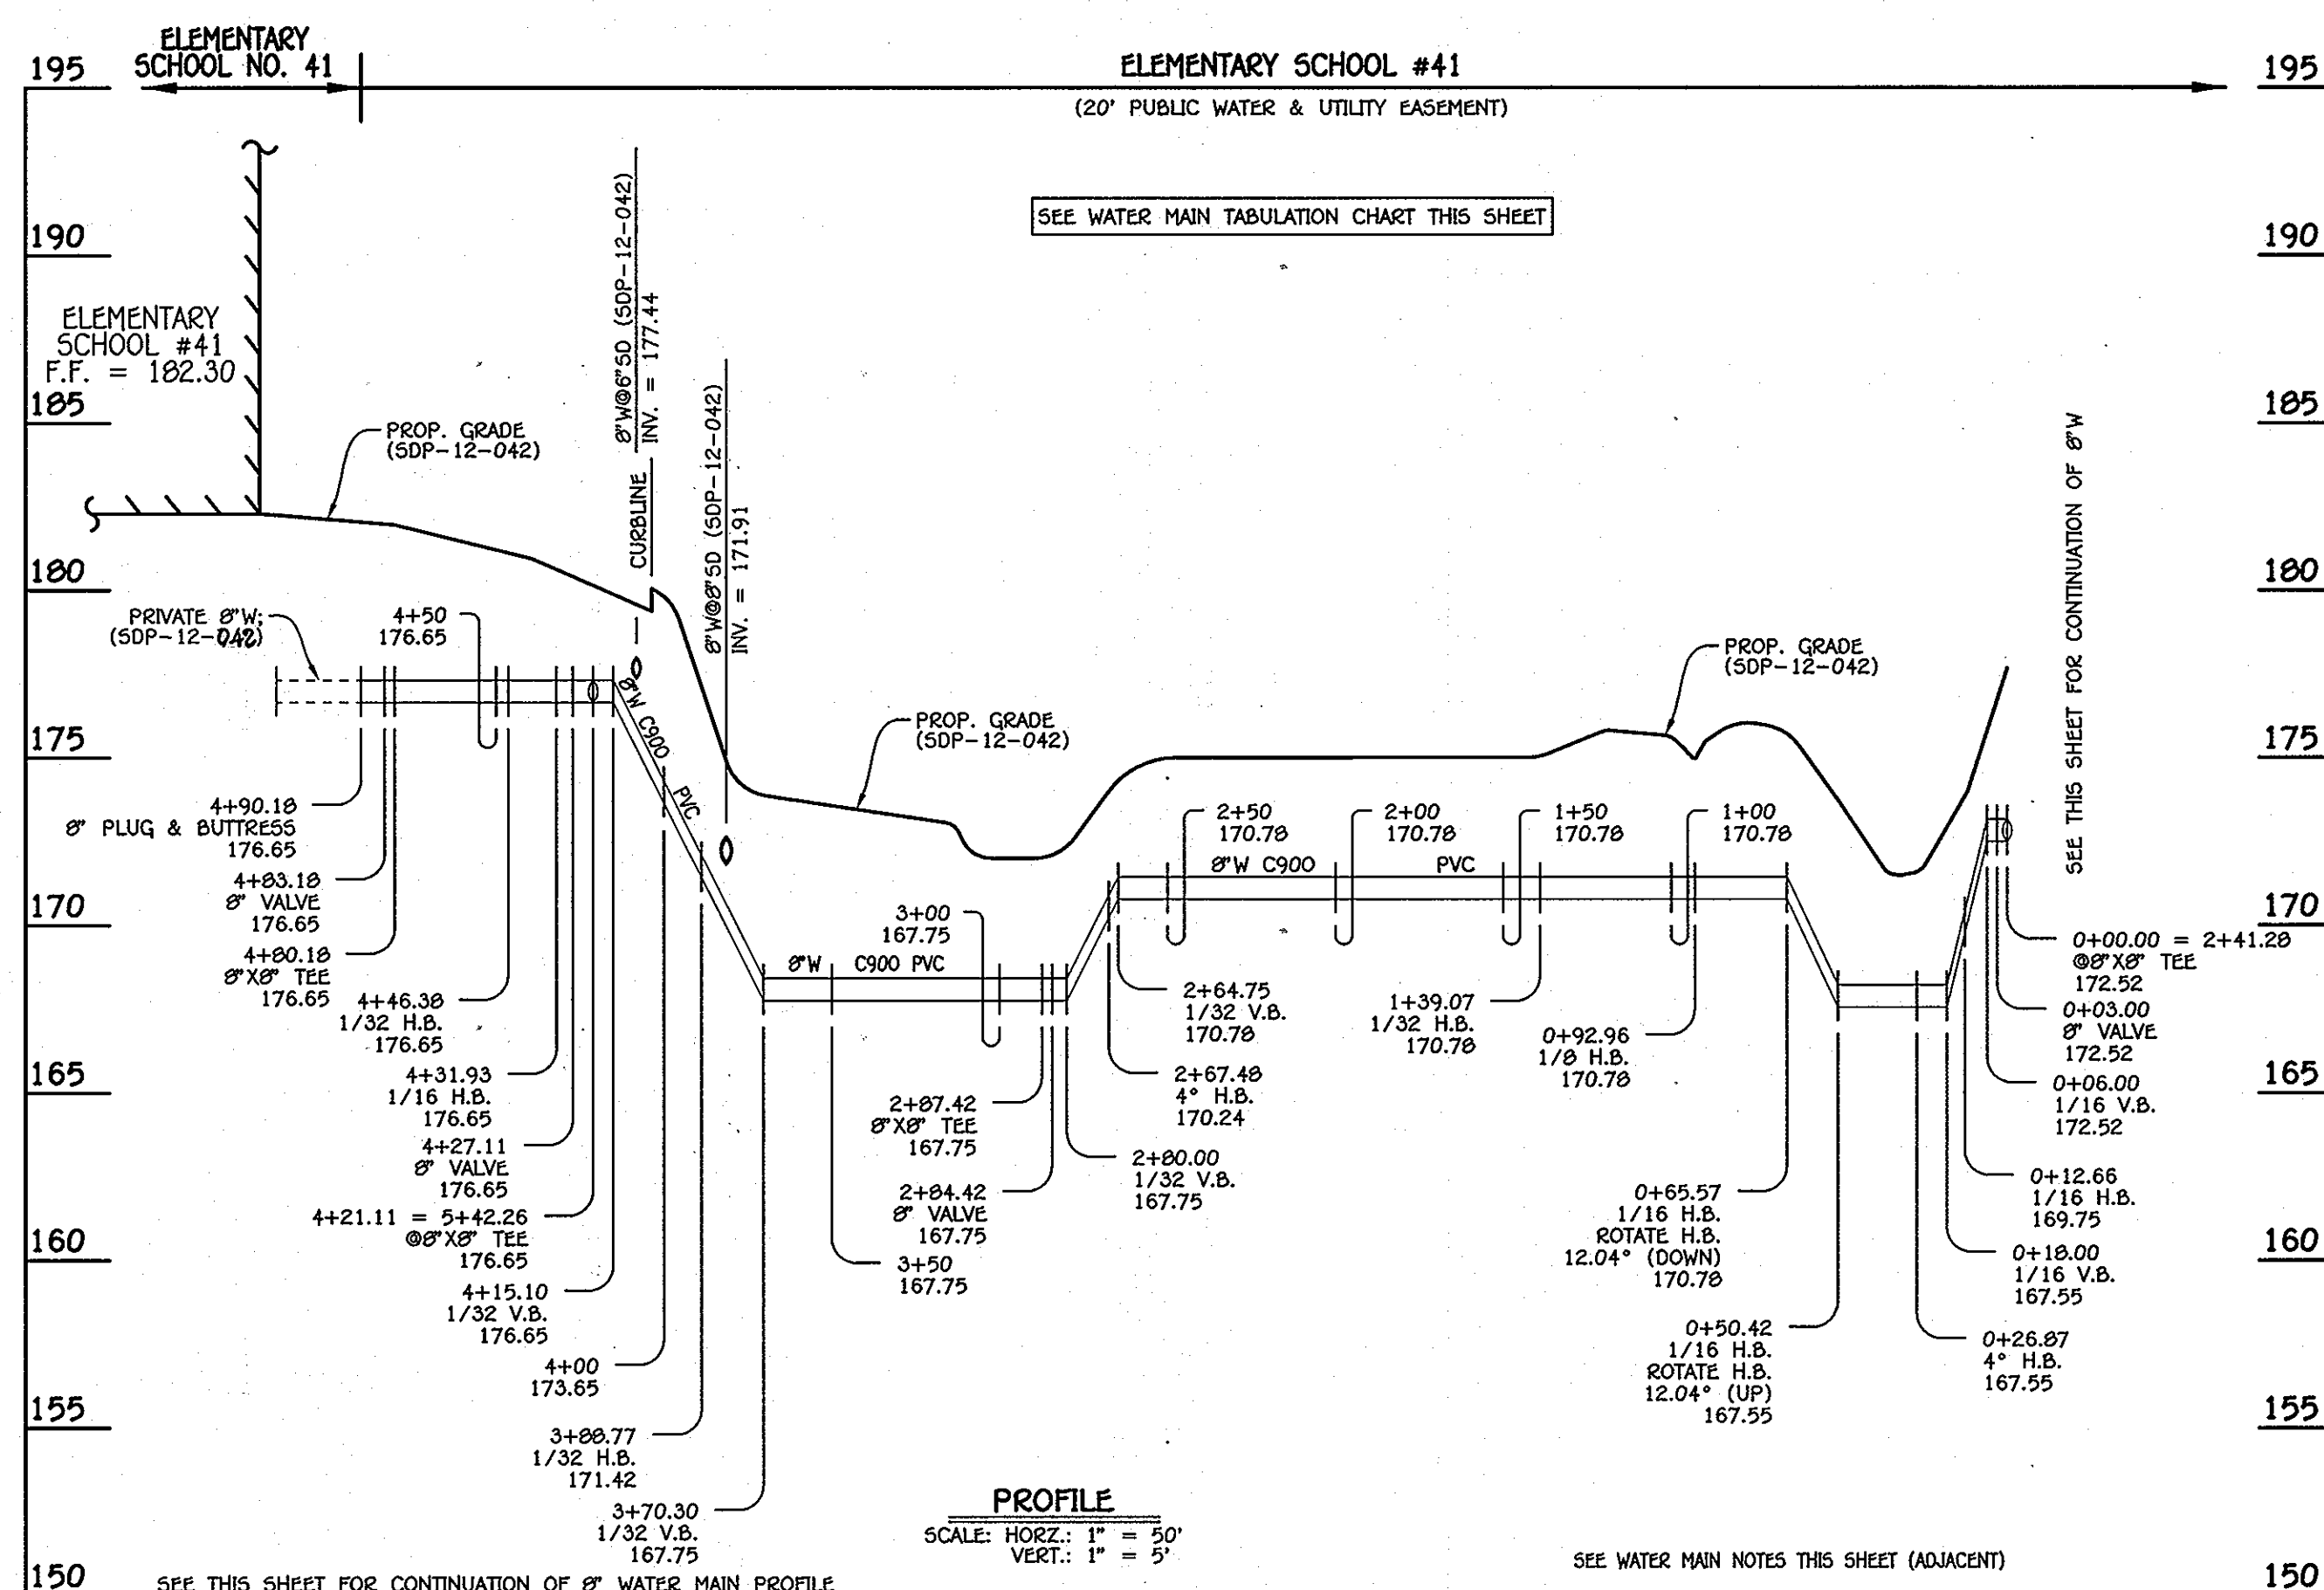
195 ELEMENTARY SCHOOL NO. 41

ELEMENTARY SCHOOL #41
(20' PUBLIC WATER & UTILITY EASEMENT)

195

SEE WATER MAIN TABULATION CHART THIS SHEET

190

190

ELEMENTARY SCHOOL #41
F.F. = 182.30

185

185

PROP. GRADE (SDP-12-042)

8"W@6"SD (SDP-12-042)
INV. = 177.44

CURBLINE

8"W@8"SD (SDP-12-042)
INV. = 171.91

180

180

PRIVATE 8"W; (SDP-12-042)

4+50
176.65

8"W C900 PVC

PROP. GRADE (SDP-12-042)

PROP. GRADE (SDP-12-042)

SEE THIS SHEET FOR CONTINUATION OF 8"W

175

175

4+90.18
8" PLUG & BUTTRESS
176.65

4+83.18
8" VALVE
176.65

4+80.18
8"X8" TEE
176.65

4+46.38
1/32 H.B.
176.65

4+31.93
1/16 H.B.
176.65

4+27.11
8" VALVE
176.65

4+21.11 = 5+42.26
@8"X8" TEE
176.65

4+15.10
1/32 V.B.
176.65

4+00
173.65

3+88.77
1/32 H.B.
171.42

3+70.30
1/32 V.B.
167.75

2+50
170.78

2+00
170.78

1+50
170.78

1+00
170.78

8"W C900

PVC

170

170

3+00
167.75

8"W C900 PVC

0+00.00 = 2+41.28
@8"X8" TEE
172.52

2+64.75
1/32 V.B.
170.78

1+39.07
1/32 H.B.
170.78

0+92.96
1/8 H.B.
170.78

0+03.00
8" VALVE
172.52

165

165

2+67.48
4° H.B.
170.24

0+06.00
1/16 V.B.
172.52

2+87.42
8"X8" TEE
167.75

2+80.00
1/32 V.B.
167.75

2+84.42
8" VALVE
167.75

0+65.57
1/16 H.B.
ROTATE H.B.
12.04° (DOWN)
170.78

0+12.66
1/16 H.B.
169.75

3+50
167.75

0+18.00
1/16 V.B.
167.55

160

160

0+50.42
1/16 H.B.
ROTATE H.B.
12.04° (UP)
167.55

0+26.87
4° H.B.
167.55

155

155

PROFILE
SCALE: HORZ.: 1" = 50'
VERT.: 1" = 5'

SEE WATER MAIN NOTES THIS SHEET (ADJACENT)

150

SEE THIS SHEET FOR CONTINUATION OF 8" WATER MAIN PROFILE

150